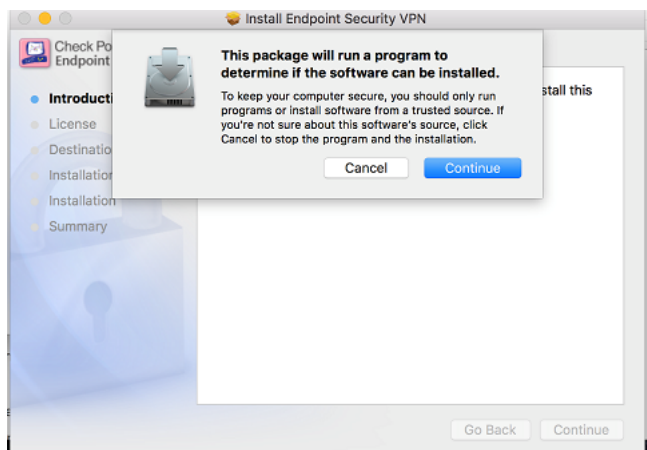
Install Endpoint Security VPN

Check Po
Endpoint

Introducti
License
Destinatio
Installation
Installation
Summary

This package will run a program to determine if the software can be installed.

To keep your computer secure, you should only run programs or install software from a trusted source. If you're not sure about this software's source, click Cancel to stop the program and the installation.

Cancel
Continue

stall this

Go Back
Continue